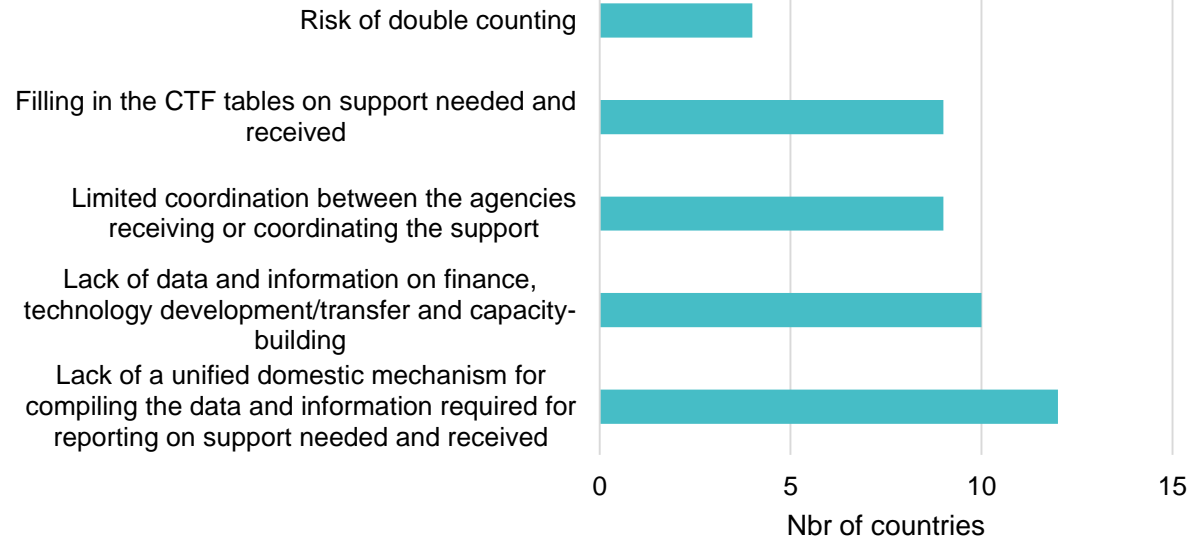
Risk of double counting

Filling in the CTF tables on support needed and received

Limited coordination between the agencies receiving or coordinating the support

Lack of data and information on finance, technology development/transfer and capacity-building

Lack of a unified domestic mechanism for compiling the data and information required for reporting on support needed and received

0
5
10
15

Nbr of countries